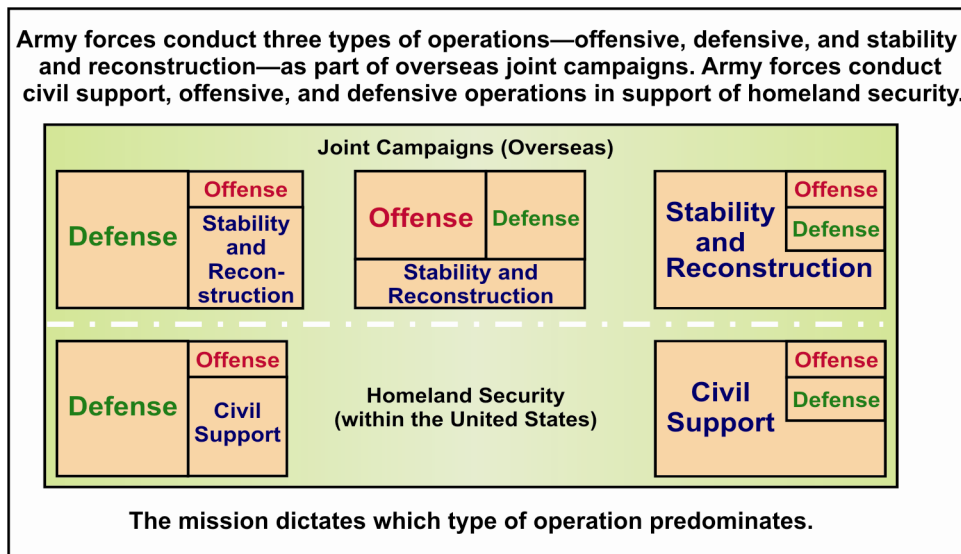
Army forces conduct three types of operations—offensive, defensive, and stability and reconstruction—as part of overseas joint campaigns. Army forces conduct civil support, offensive, and defensive operations in support of homeland security.

Joint Campaigns (Overseas)

Defense

Offense

Stability and Reconstruction

Offense

Defense

Stability and Reconstruction

Stability and Reconstruction

Offense

Defense

Defense

Offense

Civil Support

Homeland Security (within the United States)

Civil Support

Offense

Defense

The mission dictates which type of operation predominates.